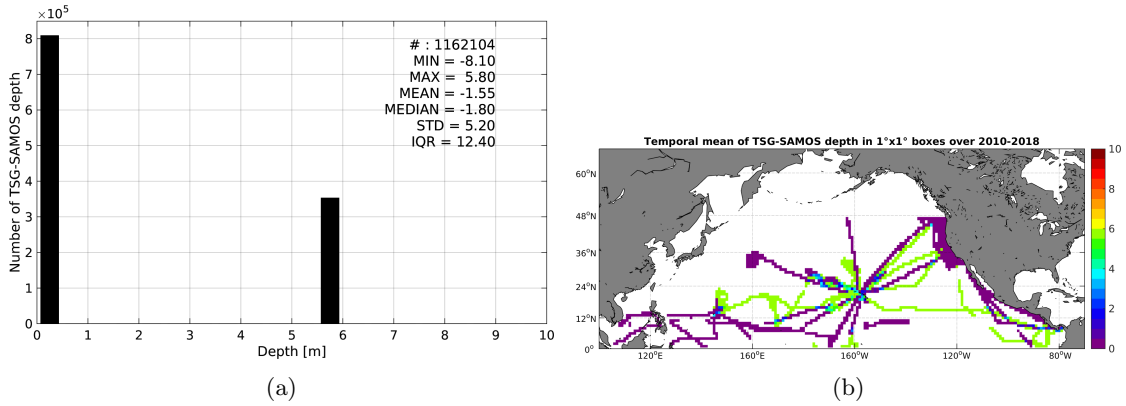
$\times 10^5$
8
7
6
5
4
3
2
1
0
Number of TSG-SAMOS depth
0 1 2 3 4 5 6 7 8 9 10
Depth [m]

# : 1162104
MIN = -8.10
MAX = 5.80
MEAN = -1.55
MEDIAN = -1.80
STD = 5.20
IQR = 12.40

(a)

Temporal mean of TSG-SAMOS depth in 1°x1° boxes over 2010-2018

60°N
48°N
36°N
24°N
12°N
0°
120°E 160°E 160°W 120°W 80°W

10
8
6
4
2
0

(b)